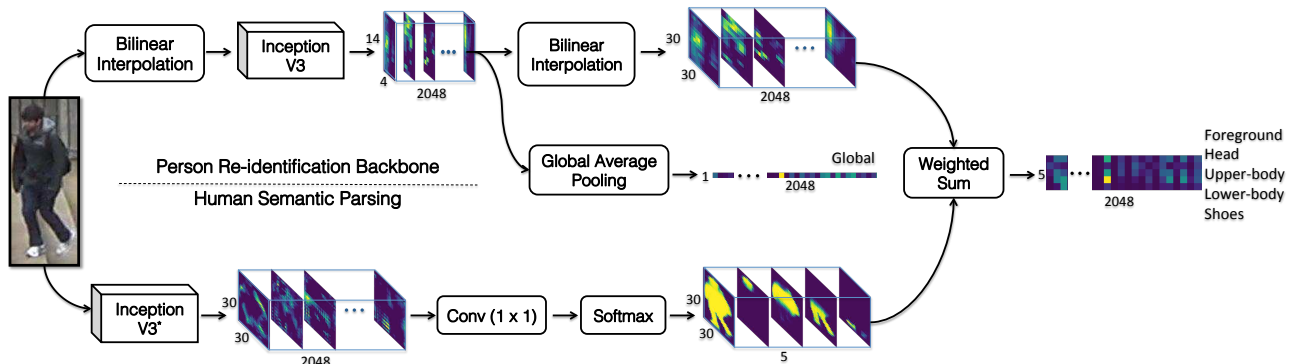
Bilinear Interpolation

Inception V3

14

4

2048

Bilinear Interpolation

30

30

2048

Person Re-identification Backbone

Human Semantic Parsing

Global Average Pooling

1

2048

Global

Weighted Sum

5

2048

Foreground
Head
Upper-body
Lower-body
Shoes

Inception V3*

30

30

2048

Conv (1 x 1)

Softmax

30

30

5